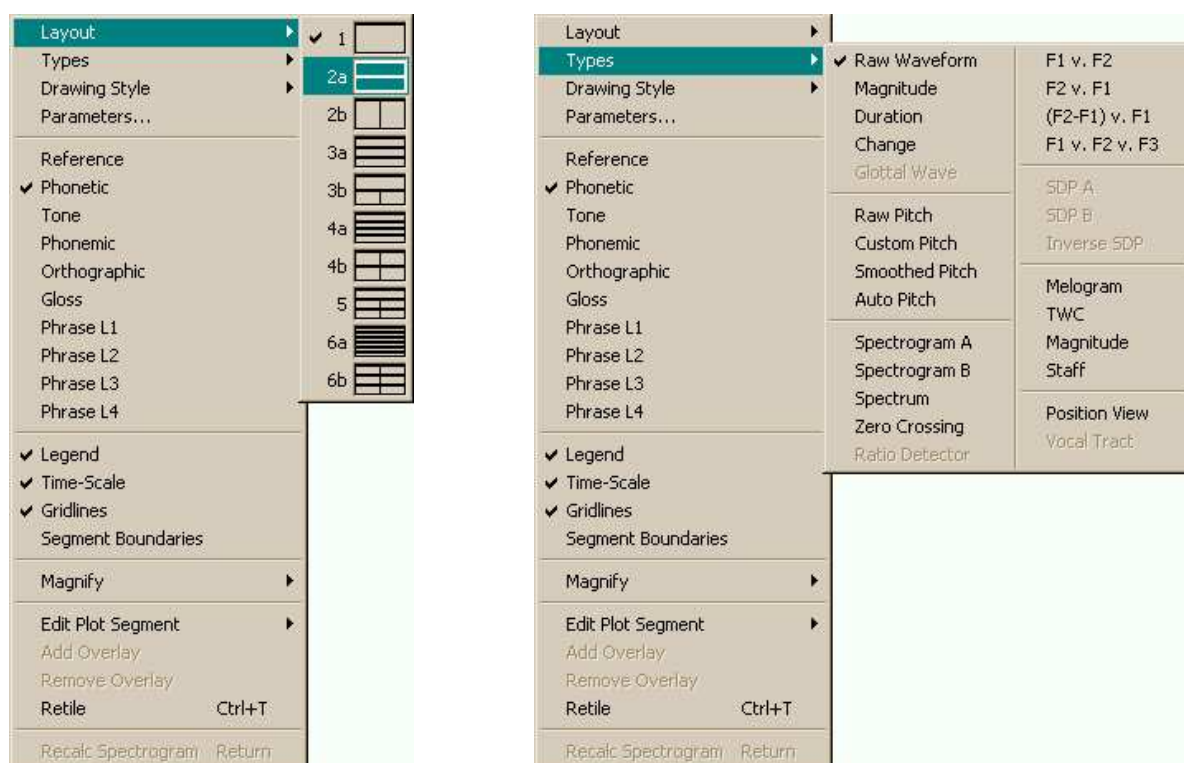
Layout
Types
Drawing Style
Parameters...
Reference
✔ Phonetic
Tone
Phonemic
Orthographic
Gloss
Phrase L1
Phrase L2
Phrase L3
Phrase L4
✔ Legend
✔ Time-Scale
✔ Gridlines
Segment Boundaries
Magnify
Edit Plot Segment
Add Overlay
Remove Overlay
Retile Ctrl+T
Recalc Spectrogram Return

✔ 1
2a
2b
3a
3b
4a
4b
5
6a
6b

Layout
Types
Drawing Style
Parameters...
Reference
✔ Phonetic
Tone
Phonemic
Orthographic
Gloss
Phrase L1
Phrase L2
Phrase L3
Phrase L4
✔ Legend
✔ Time-Scale
✔ Gridlines
Segment Boundaries
Magnify
Edit Plot Segment
Add Overlay
Remove Overlay
Retile Ctrl+T
Recalc Spectrogram Return

✔ Raw Waveform
Magnitude
Duration
Change
Glottal Wave
Raw Pitch
Custom Pitch
Smoothed Pitch
Auto Pitch
Spectrogram A
Spectrogram B
Spectrum
Zero Crossing
Ratio Detector

F1 v. F2
F2 v. F1
(F2-F1) v. F1
F1 v. F2 v. F3
SDP A
SDP B
Inverse SDP
Melogram
TWC
Magnitude
Staff
Position View
Vocal Tract